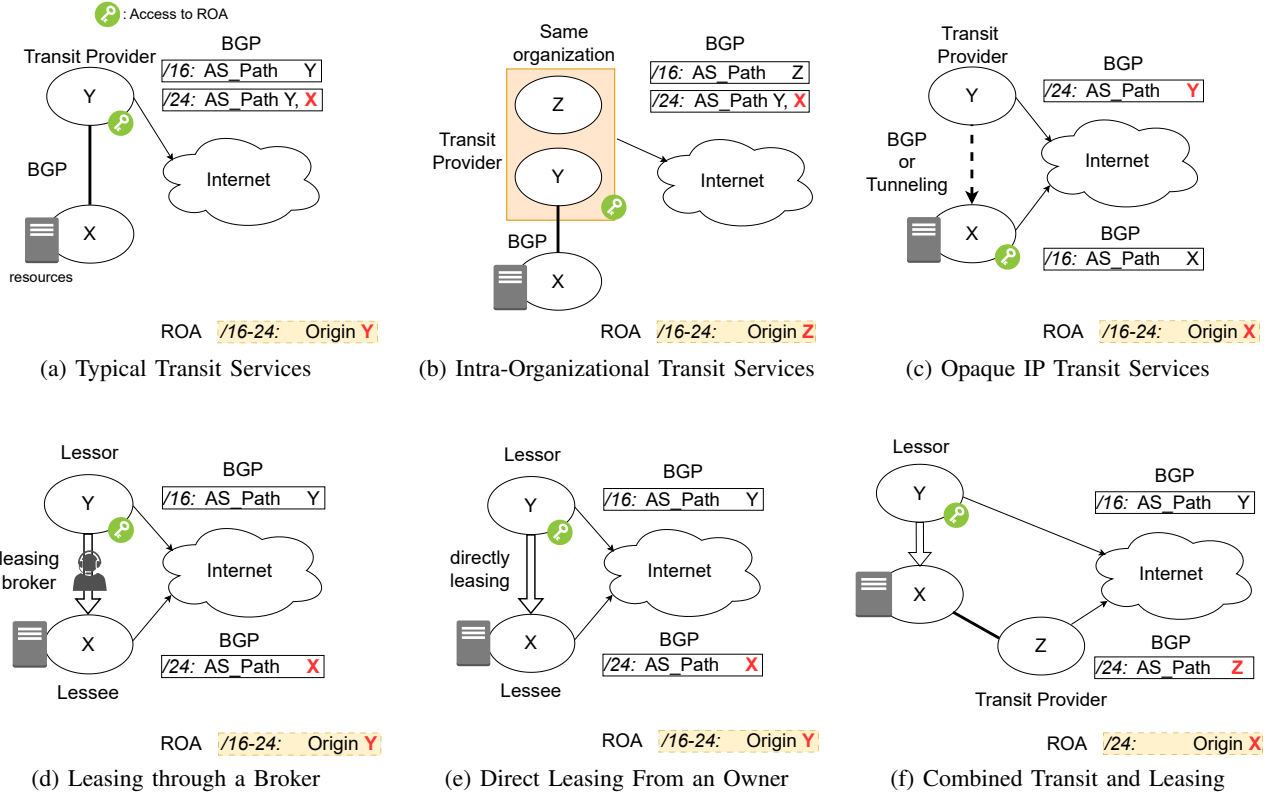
: Access to ROA

Transit Provider
BGP
/16: AS_Path Y
/24: AS_Path Y, X
Y
BGP
Internet
X
resources
ROA /16-24: Origin Y
(a) Typical Transit Services

Same organization
BGP
/16: AS_Path Z
/24: AS_Path Y, X
Z
Transit Provider
Y
Internet
BGP
X
ROA /16-24: Origin Z
(b) Intra-Organizational Transit Services

Transit Provider
BGP
/24: AS_Path Y
Y
BGP or Tunneling
Internet
X
BGP
/16: AS_Path X
ROA /16-24: Origin X
(c) Opaque IP Transit Services

Lessor
BGP
/16: AS_Path Y
Y
leasing broker
Internet
X
BGP
/24: AS_Path X
Lessee
ROA /16-24: Origin Y
(d) Leasing through a Broker

Lessor
BGP
/16: AS_Path Y
Y
directly leasing
Internet
X
BGP
/24: AS_Path X
Lessee
ROA /16-24: Origin Y
(e) Direct Leasing From an Owner

Lessor
BGP
/16: AS_Path Y
Y
Internet
X
Z
BGP
/24: AS_Path Z
Transit Provider
ROA /24: Origin X
(f) Combined Transit and Leasing